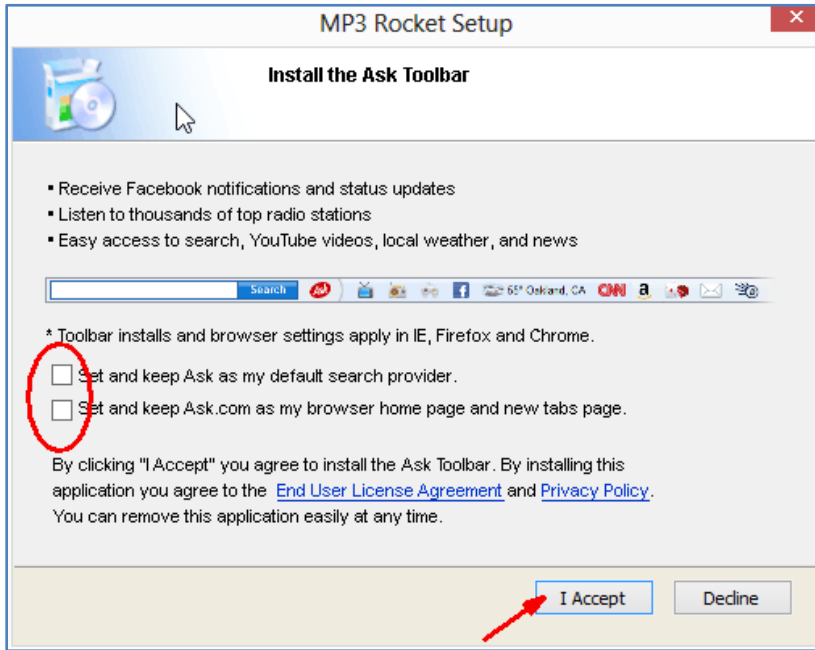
MP3 Rocket Setup

Install the Ask Toolbar

• Receive Facebook notifications and status updates
• Listen to thousands of top radio stations
• Easy access to search, YouTube videos, local weather, and news

Search Ask 65° Oakland, CA CNN a

* Toolbar installs and browser settings apply in IE, Firefox and Chrome.

Set and keep Ask as my default search provider.

Set and keep Ask.com as my browser home page and new tabs page.

By clicking "I Accept" you agree to install the Ask Toolbar. By installing this application you agree to the End User License Agreement and Privacy Policy. You can remove this application easily at any time.

I Accept Decline